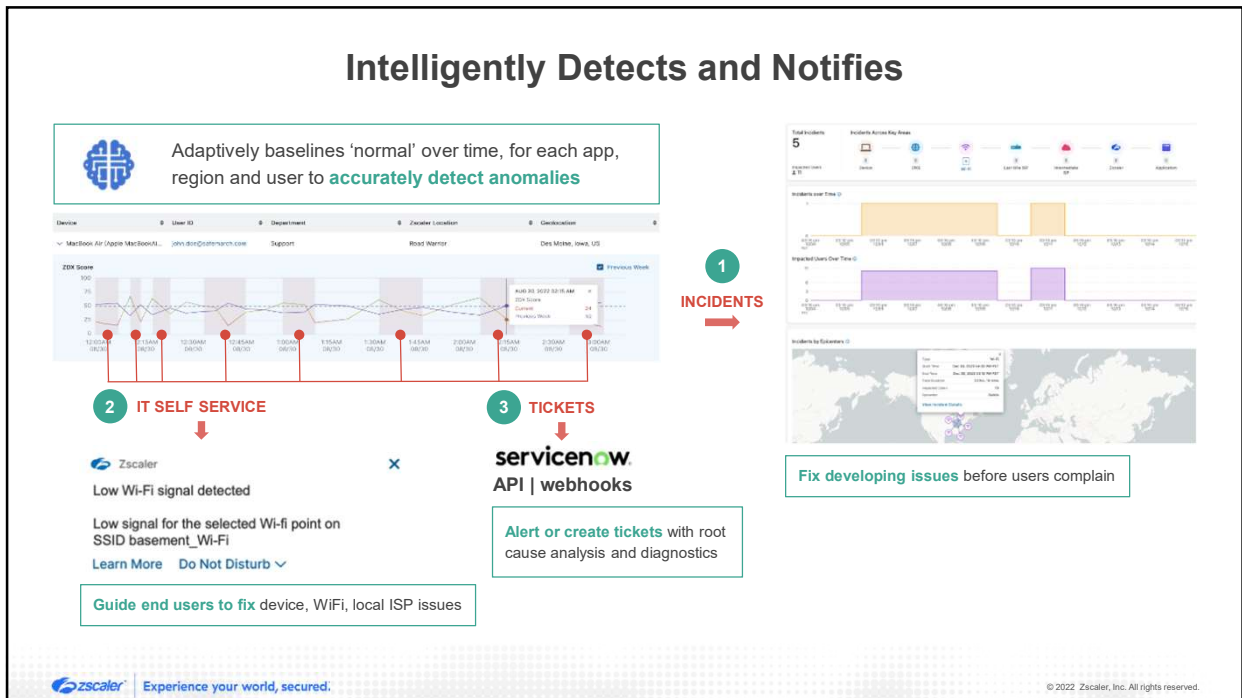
Intelligently Detects and Notifies

Adaptively baselines 'normal' over time, for each app, region and user to accurately detect anomalies

| Device | User ID | Department | Zscaler Location | Geolocation |
|---|---|---|---|---|
| MacBook Air (Apple MacBookAi... | john.doe@safemarch.com | Support | Road Warrior | Des Moine, Iowa, US |

ZDX Score
Previous Week
100
75
50
25
0
12:05AM 08/30
12:15AM 08/30
12:30AM 08/30
12:45AM 08/30
1:00AM 08/30
1:15AM 08/30
1:30AM 08/30
1:45AM 08/30
2:00AM 08/30
2:15AM 08/30
2:30AM 08/30
3:00AM 08/30

Aug 30 2022 02:15 AM
ZDX Score
Current 24
Previous Week 62

1 INCIDENTS

Total Incidents
5
Incidents Across Key Areas
Incidents over Time
Impacted Users Over Time
Incidents by Epicenters

Fix developing issues before users complain

2 IT SELF SERVICE

Zscaler
Low Wi-Fi signal detected
Low signal for the selected Wi-fi point on SSID basement_Wi-Fi
Learn More Do Not Disturb

Guide end users to fix device, WiFi, local ISP issues

3 TICKETS

servicenow
API | webhooks

Alert or create tickets with root cause analysis and diagnostics

zscaler | Experience your world, secured.
© 2022 Zscaler, Inc. All rights reserved.